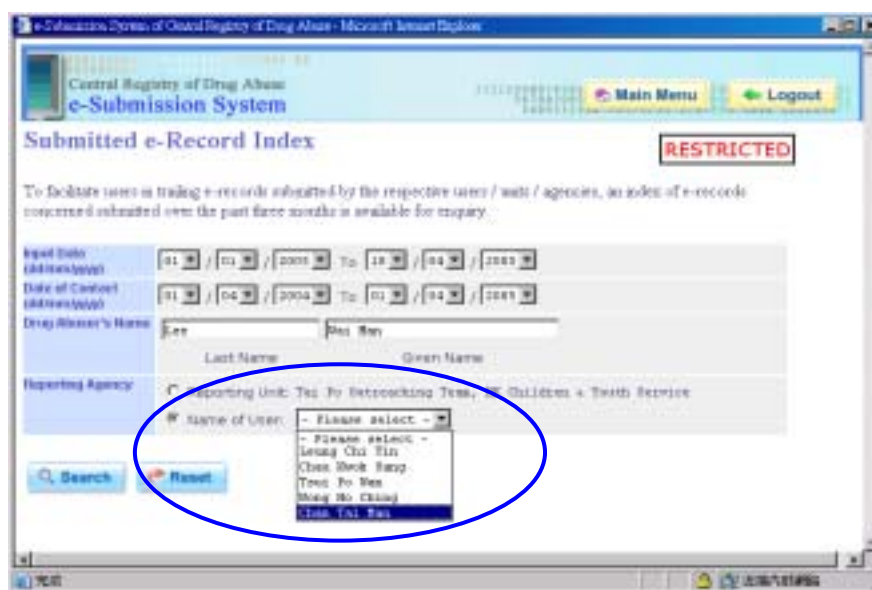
e-Submission System of Central Registry of Drug Abuse - Microsoft Internet Explorer

Central Registry of Drug Abuse
e-Submission System

Main Menu
Logout

Submitted e-Record Index

RESTRICTED

To facilitate users in tracing e-records submitted by the respective users / units / agencies, an index of e-records concerned submitted over the past three months is available for enquiry.

| | |
|---|---|
| Input Date (dd/mm/yyyy) | 01 / 01 / 2005 To 18 / 04 / 2005 |
| Date of Contact (dd/mm/yyyy) | 01 / 04 / 2004 To 01 / 04 / 2005 |
| Drug Abuser's Name | Lee    Wai Man<br>Last Name    Given Name |
| Reporting Agency | Reporting Unit: Tai Po Outreaching Team, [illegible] Children & Youth Service<br>Name of User: - Please select - |

- Please select -
Leung Chi Yin
Chan Kwok Kang
Tsui Po Wan
Wong Ho Ching
Chan Tai Man

Search
Reset

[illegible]